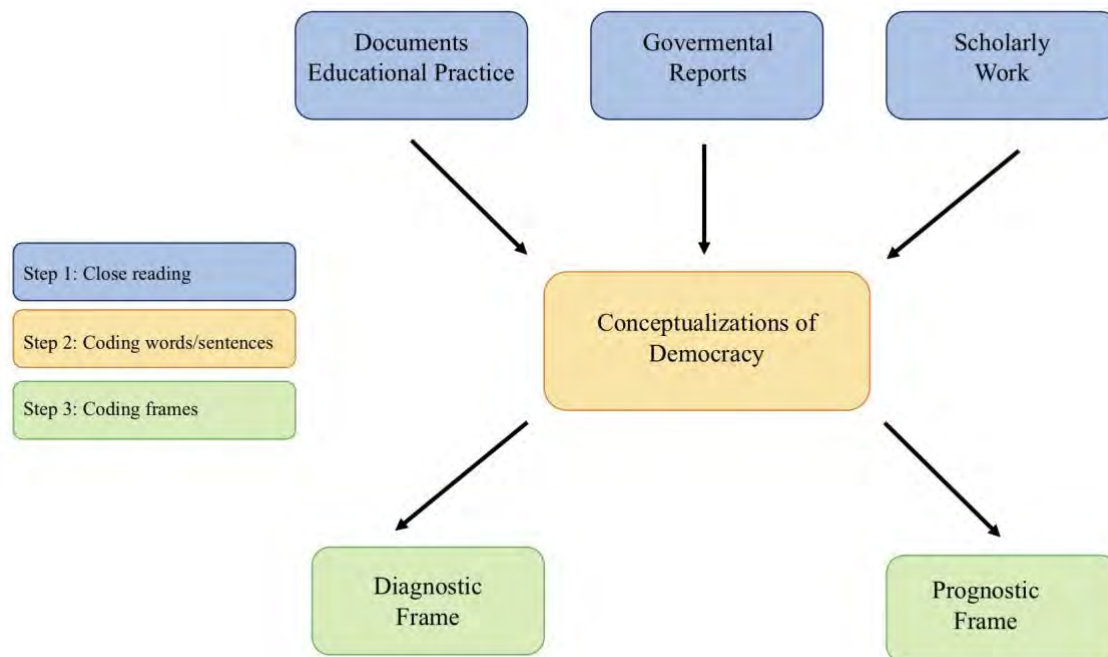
Documents Educational Practice

Govermental Reports

Scholarly Work

Step 1: Close reading

Step 2: Coding words/sentences

Step 3: Coding frames

Conceptualizations of Democracy

Diagnostic Frame

Prognostic Frame